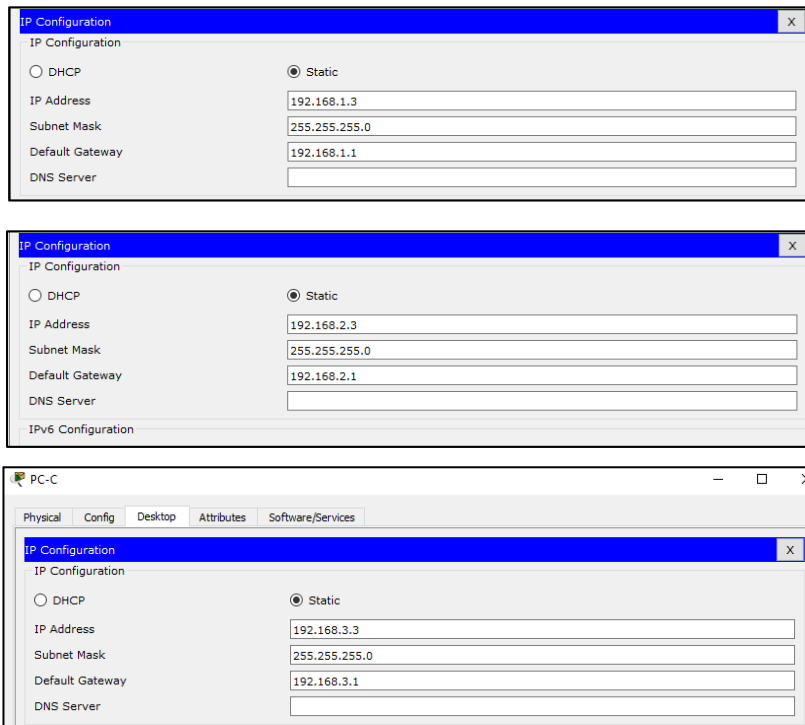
IP Configuration X
IP Configuration
DHCP Static
IP Address 192.168.1.3
Subnet Mask 255.255.255.0
Default Gateway 192.168.1.1
DNS Server

IP Configuration X
IP Configuration
DHCP Static
IP Address 192.168.2.3
Subnet Mask 255.255.255.0
Default Gateway 192.168.2.1
DNS Server
IPv6 Configuration

PC-C
Physical Config Desktop Attributes Software/Services
IP Configuration X
IP Configuration
DHCP Static
IP Address 192.168.3.3
Subnet Mask 255.255.255.0
Default Gateway 192.168.3.1
DNS Server